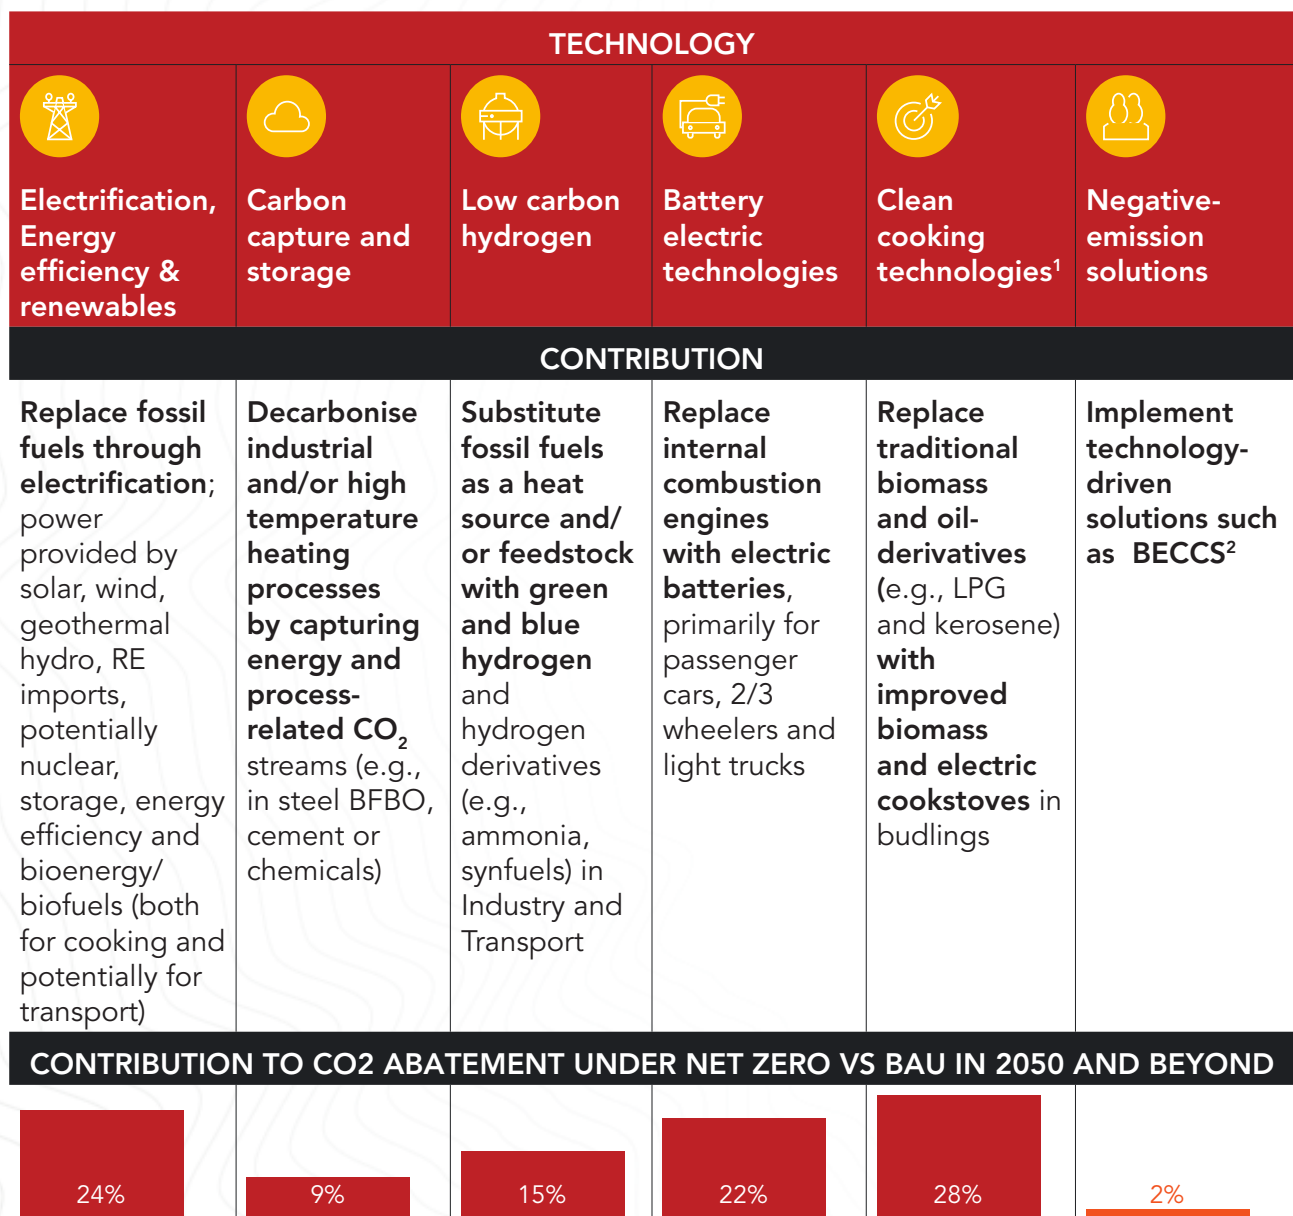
TECHNOLOGY

| Electrification, Energy efficiency & renewables | Carbon capture and storage | Low carbon hydrogen | Battery electric technologies | Clean cooking technologies$^1$ | Negative-emission solutions |
|---|---|---|---|---|---|

CONTRIBUTION

| Replace fossil fuels through electrification; power provided by solar, wind, geothermal hydro, RE imports, potentially nuclear, storage, energy efficiency and bioenergy/ biofuels (both for cooking and potentially for transport) | Decarbonise industrial and/or high temperature heating processes by capturing energy and process-related $CO_2$ streams (e.g., in steel BFBO, cement or chemicals) | Substitute fossil fuels as a heat source and/ or feedstock with green and blue hydrogen and hydrogen derivatives (e.g., ammonia, synfuels) in Industry and Transport | Replace internal combustion engines with electric batteries, primarily for passenger cars, 2/3 wheelers and light trucks | Replace traditional biomass and oil-derivatives (e.g., LPG and kerosene) with improved biomass and electric cookstoves in budlings | Implement technology-driven solutions such as BECCS$^2$ |
|---|---|---|---|---|---|

CONTRIBUTION TO CO2 ABATEMENT UNDER NET ZERO VS BAU IN 2050 AND BEYOND

| 24% | 9% | 15% | 22% | 28% | 2% |
|---|---|---|---|---|---|